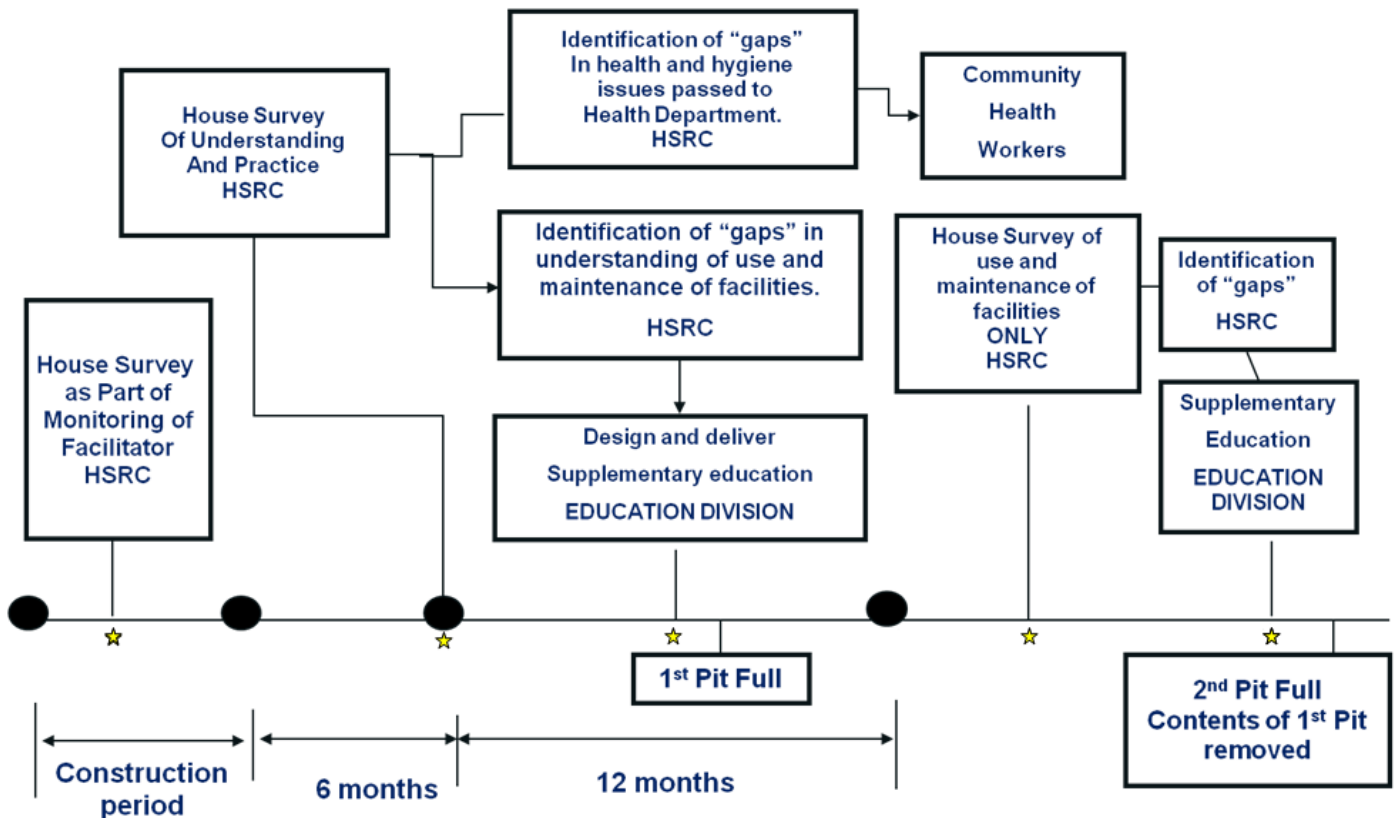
House Survey Of Understanding And Practice HSRC

Identification of "gaps" In health and hygiene issues passed to Health Department. HSRC

Community Health Workers

Identification of "gaps" in understanding of use and maintenance of facilities. HSRC

House Survey of use and maintenance of facilities ONLY HSRC

Identification of "gaps" HSRC

House Survey as Part of Monitoring of Facilitator HSRC

Design and deliver Supplementary education EDUCATION DIVISION

Supplementary Education EDUCATION DIVISION

1$^{st}$ Pit Full

2$^{nd}$ Pit Full Contents of 1$^{st}$ Pit removed

Construction period

6 months

12 months